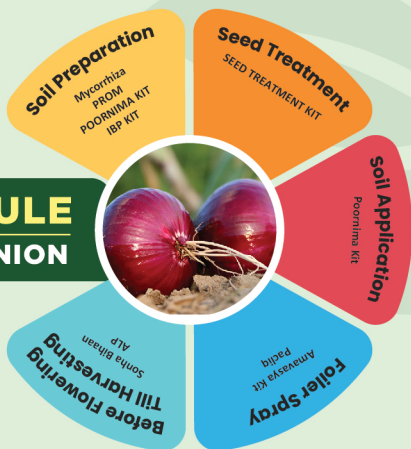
Soil Preparation
Mycorrhiza
PROM
POORNIMA KIT
IBP KIT

Seed Treatment
SEED TREATMENT KIT

ULE
NION

Soil Application
Poornima Kit

Foliar Spray
Amavasya Kit
Padiq

Before Flowering Till Harvesting
Sonha Bihaan
ALP